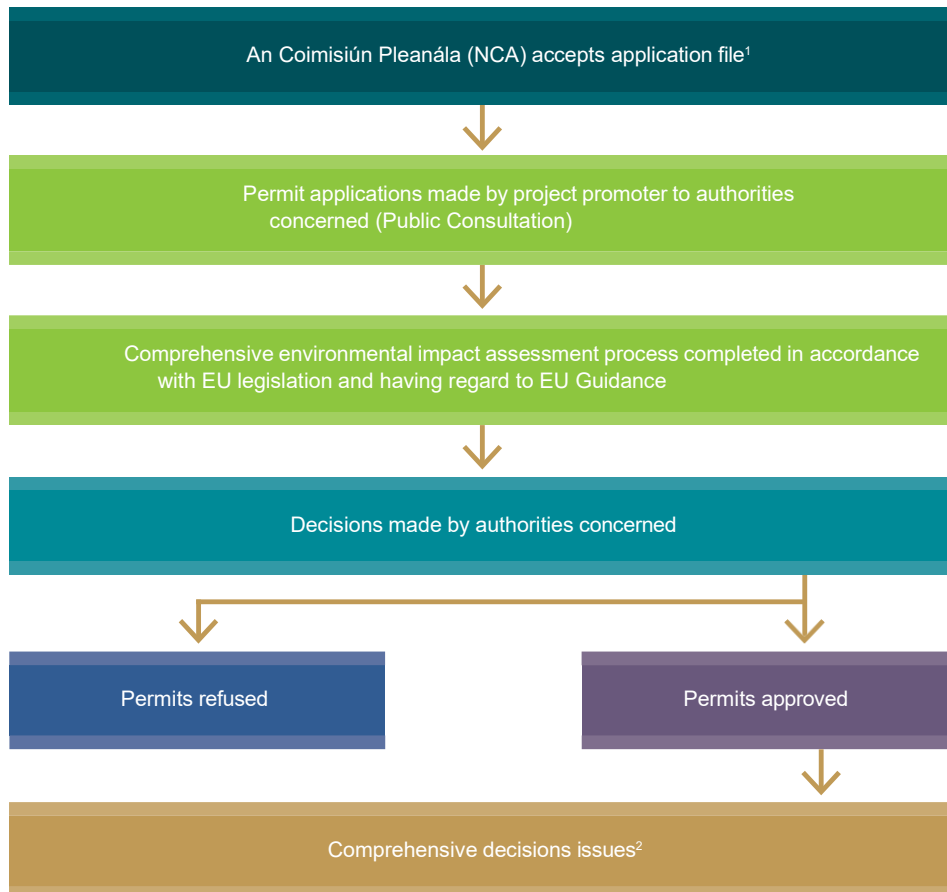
An Coimisiún Pleanála (NCA) accepts application file$^1$

Permit applications made by project promoter to authorities concerned (Public Consultation)

Comprehensive environmental impact assessment process completed in accordance with EU legislation and having regard to EU Guidance

Decisions made by authorities concerned

Permits refused

Permits approved

Comprehensive decisions issues$^2$